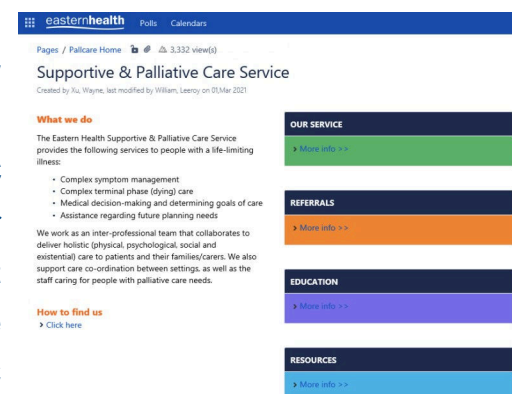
easternhealth Polls Calendars

Pages / Pallcare Home 3,332 view(s)

Supportive & Palliative Care Service

Created by Xu, Wayne, last modified by William, Leeroy on 01,Mar 2021

What we do

The Eastern Health Supportive & Palliative Care Service provides the following services to people with a life-limiting illness:

- Complex symptom management
- Complex terminal phase (dying) care
- Medical decision-making and determining goals of care
- Assistance regarding future planning needs

We work as an inter-professional team that collaborates to deliver holistic (physical, psychological, social and existential) care to patients and their families/carers. We also support care co-ordination between settings, as well as the staff caring for people with palliative care needs.

How to find us

> Click here

OUR SERVICE

> More info >>

REFERRALS

> More info >>

EDUCATION

> More info >>

RESOURCES

> More info >>